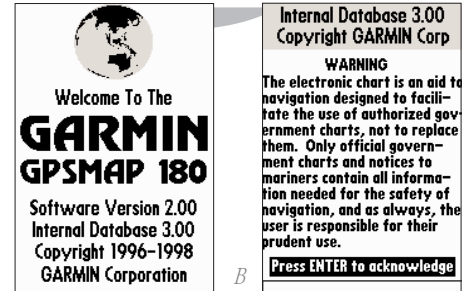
Welcome To The

GARMIN

GPSMAP 180

Software Version 2.00
Internal Database 3.00
Copyright 1996-1998
GARMIN Corporation

B

Internal Database 3.00
Copyright GARMIN Corp

WARNING
The electronic chart is an aid to navigation designed to facilitate the use of authorized government charts, not to replace them. Only official government charts and notices to mariners contain all information needed for the safety of navigation, and as always, the user is responsible for their prudent use.

Press ENTER to acknowledge